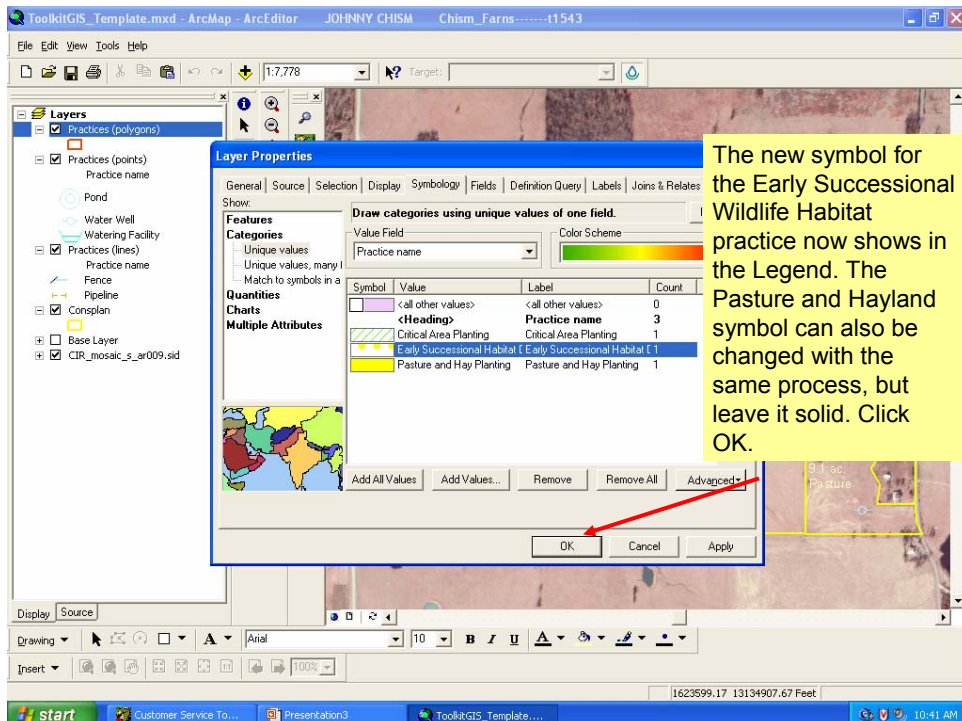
ToolkitGIS_Template.mxd - ArcMap - ArcEditor JOHNNY CHISM Chism_Farns-------t1543

File Edit View Tools Help

1:7,778

Target:

Layers
Practices (polygons)
Practices (points)
Practice name
Pond
Water Well
Watering Facility
Practices (lines)
Practice name
Fence
Pipeline
Consplan
Base Layer
CIR_mosaic_s_ar009.sid

Layer Properties

General | Source | Selection | Display | Symbology | Fields | Definition Query | Labels | Joins & Relates

Show:
Features
Categories
Unique values
Unique values, many
Match to symbols in a
Quantities
Charts
Multiple Attributes

Draw categories using unique values of one field.

Value Field
Practice name

Color Scheme

| Symbol | Value | Label | Count |
|---|---|---|---|
| | <all other values> | <all other values> | 0 |
| | <Heading> | Practice name | 3 |
| | Critical Area Planting | Critical Area Planting | 1 |
| | Early Successional Habitat [ | Early Successional Habitat [ | 1 |
| | Pasture and Hay Planting | Pasture and Hay Planting | 1 |

Add All Values | Add Values... | Remove | Remove All | Advanced

OK | Cancel | Apply

The new symbol for the Early Successional Wildlife Habitat practice now shows in the Legend. The Pasture and Hayland symbol can also be changed with the same process, but leave it solid. Click OK.

9.1 ac. Pasture

Display | Source

Drawing | Arial | 10 | B I U

Insert | 100%

1623599.17 13134907.67 Feet

start | Customer Service To... | Presentation3 | ToolkitGIS_Template.... | 10:41 AM